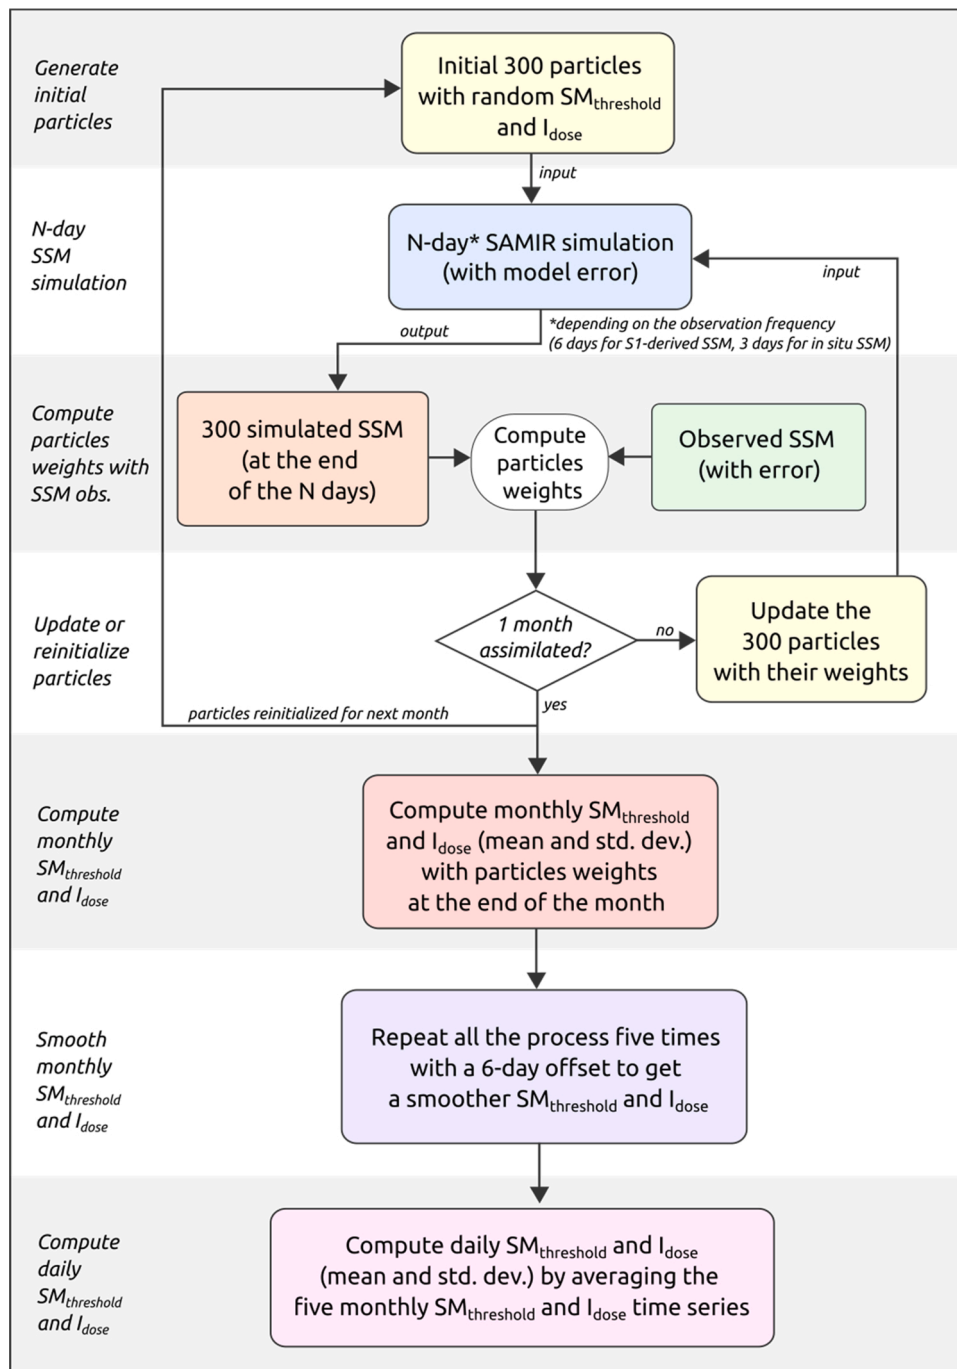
Generate initial particles

Initial 300 particles with random $SM_{threshold}$ and $I_{dose}$

input

N-day SSM simulation

N-day* SAMIR simulation (with model error)

input

output

*depending on the observation frequency (6 days for S1-derived SSM, 3 days for in situ SSM)

Compute particles weights with SSM obs.

300 simulated SSM (at the end of the N days)

Compute particles weights

Observed SSM (with error)

Update or reinitialize particles

1 month assimilated?

no

Update the 300 particles with their weights

particles reinitialized for next month

yes

Compute monthly $SM_{threshold}$ and $I_{dose}$

Compute monthly $SM_{threshold}$ and $I_{dose}$ (mean and std. dev.) with particles weights at the end of the month

Smooth monthly $SM_{threshold}$ and $I_{dose}$

Repeat all the process five times with a 6-day offset to get a smoother $SM_{threshold}$ and $I_{dose}$

Compute daily $SM_{threshold}$ and $I_{dose}$

Compute daily $SM_{threshold}$ and $I_{dose}$ (mean and std. dev.) by averaging the five monthly $SM_{threshold}$ and $I_{dose}$ time series